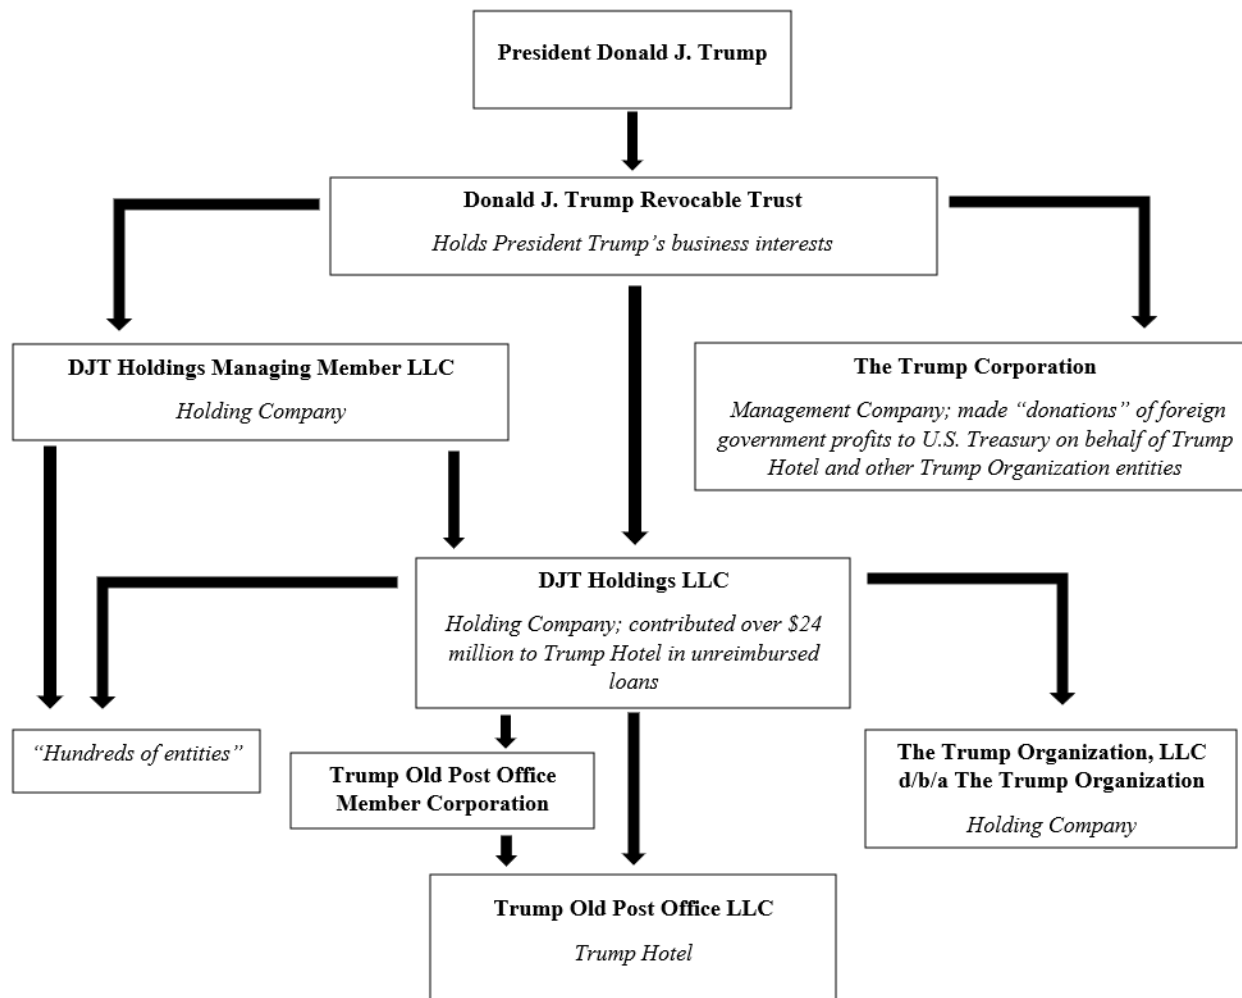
President Donald J. Trump

Donald J. Trump Revocable Trust

Holds President Trump's business interests

DJT Holdings Managing Member LLC

Holding Company

The Trump Corporation

Management Company; made "donations" of foreign government profits to U.S. Treasury on behalf of Trump Hotel and other Trump Organization entities

DJT Holdings LLC

Holding Company; contributed over $24 million to Trump Hotel in unreimbursed loans

"Hundreds of entities"

Trump Old Post Office Member Corporation

The Trump Organization, LLC d/b/a The Trump Organization

Holding Company

Trump Old Post Office LLC

Trump Hotel